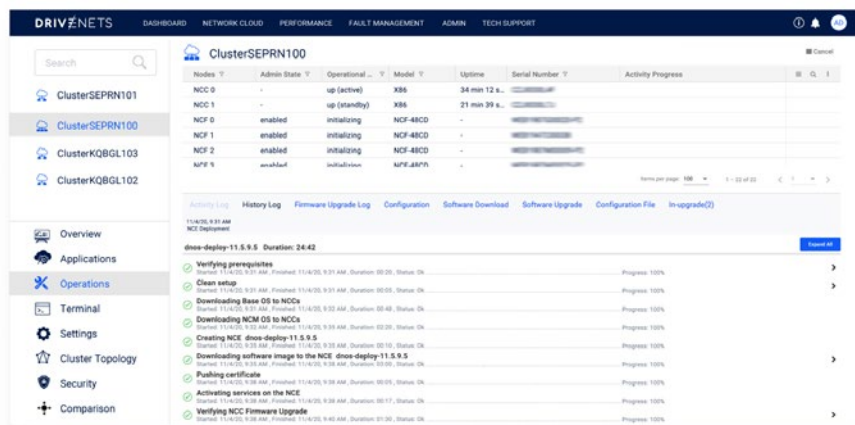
DRIVENETS DASHBOARD NETWORK CLOUD PERFORMANCE FAULT MANAGEMENT ADMIN TECH SUPPORT AB

Search

ClusterSEPRN101
ClusterSEPRN100
ClusterKQBGL103
ClusterKQBGL102

Overview
Applications
Operations
Terminal
Settings
Cluster Topology
Security
Comparison

ClusterSEPRN100

Cancel

| Nodes | Admin State | Operational ... | Model | Uptime | Serial Number | Activity Progress |
|---|---|---|---|---|---|---|
| NCC 0 | - | up (active) | X86 | 34 min 12 s... | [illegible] | |
| NCC 1 | - | up (standby) | X86 | 21 min 39 s... | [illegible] | |
| NCF 0 | enabled | initializing | NCF-48CD | - | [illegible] | |
| NCF 1 | enabled | initializing | NCF-48CD | - | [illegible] | |
| NCF 2 | enabled | initializing | NCF-48CD | - | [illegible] | |
| NCF 3 | enabled | initializing | NCF-48CD | - | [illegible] | |

Items per page: 100 1 – 22 of 22

Activity Log History Log Firmware Upgrade Log Configuration Software Download Software Upgrade Configuration File In-upgrade(2)

11/4/20, 9:31 AM
NCE Deployment

dnos-deploy-11.5.9.5 Duration: 24:42

Expand All

Verifying prerequisites
Started: 11/4/20, 9:31 AM , Finished: 11/4/20, 9:31 AM , Duration: 00:20 , Status: Ok Progress: 100%
Clean setup
Started: 11/4/20, 9:31 AM , Finished: 11/4/20, 9:31 AM , Duration: 00:05 , Status: Ok Progress: 100%
Downloading Base OS to NCCs
Started: 11/4/20, 9:31 AM , Finished: 11/4/20, 9:32 AM , Duration: 00:48 , Status: Ok Progress: 100%
Downloading NCM OS to NCCs
Started: 11/4/20, 9:32 AM , Finished: 11/4/20, 9:35 AM , Duration: 02:20 , Status: Ok Progress: 100%
Creating NCE dnos-deploy-11.5.9.5
Started: 11/4/20, 9:35 AM , Finished: 11/4/20, 9:35 AM , Duration: 00:10 , Status: Ok Progress: 100%
Downloading software image to the NCE dnos-deploy-11.5.9.5
Started: 11/4/20, 9:35 AM , Finished: 11/4/20, 9:38 AM , Duration: 03:00 , Status: Ok Progress: 100%
Pushing certificate
Started: 11/4/20, 9:38 AM , Finished: 11/4/20, 9:38 AM , Duration: 00:05 , Status: Ok Progress: 100%
Activating services on the NCE
Started: 11/4/20, 9:38 AM , Finished: 11/4/20, 9:38 AM , Duration: 00:17 , Status: Ok Progress: 100%
Verifying NCC Firmware Upgrade
Started: 11/4/20, 9:38 AM , Finished: 11/4/20, 9:40 AM , Duration: 01:30 , Status: Ok Progress: 100%